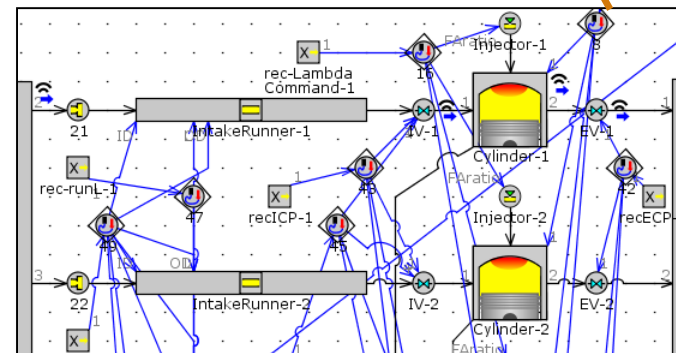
Injector-1
FAratio
rec-Lambda Command-1
1
16
3
2
21
1
IntakeRunner-1
IV-1
1
Cylinder-1
2
EV-1
1
ID
OD
rec-runL-1
1
47
43
FAratio
42
recICP-1
1
Injector-2
recECP-
45
46
3
22
1
IntakeRunner-2
IV-2
1
Cylinder-2
2
EV-2
2
ID
OD
1
FAratio